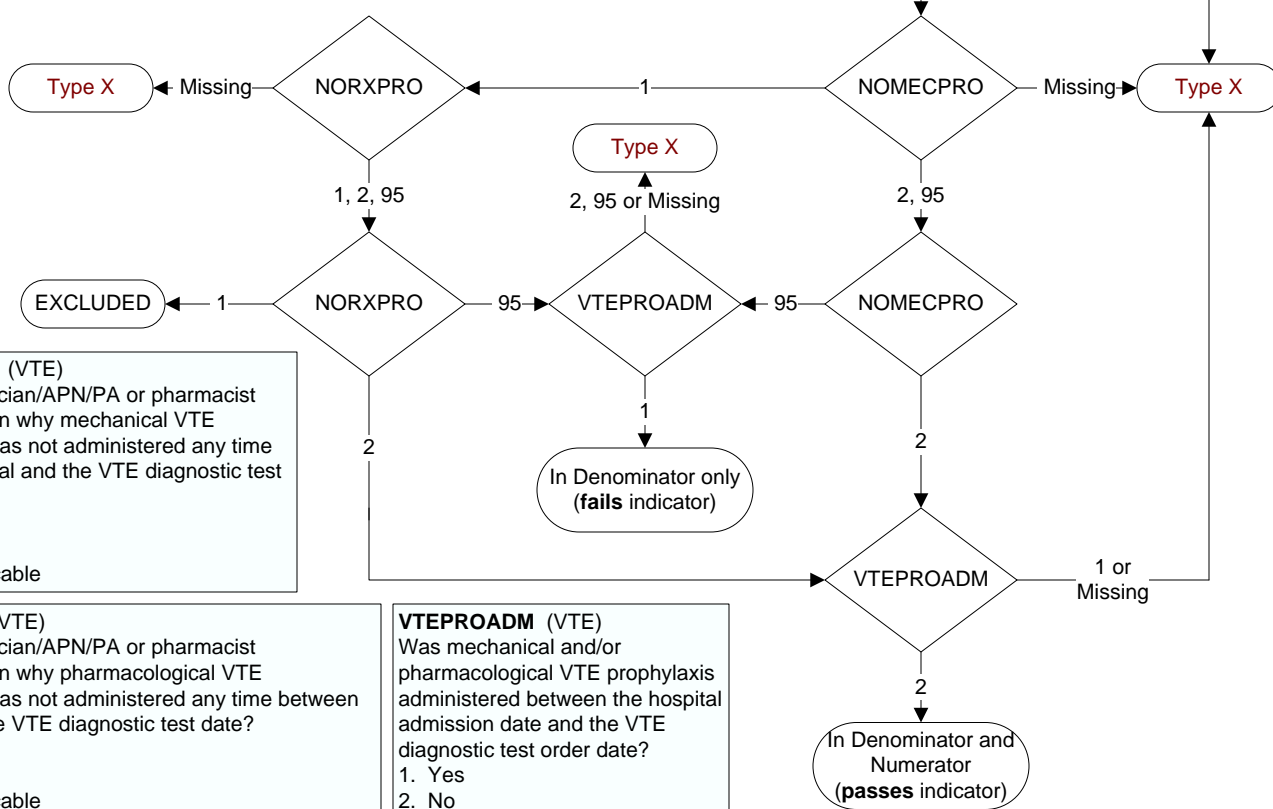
Type X

Missing

NORXPRO

1

NOMECPRO

Missing

Type X

Type X

1, 2, 95

2, 95 or Missing

2, 95

EXCLUDED

1

NORXPRO

95

VTEPROADM

95

NOMECPRO

(VTE)
cian/APN/PA or pharmacist
n why mechanical VTE
as not administered any time
al and the VTE diagnostic test

able

1

2

2

In Denominator only (**fails** indicator)

VTEPROADM

1 or Missing

VTE)
cian/APN/PA or pharmacist
n why pharmacological VTE
as not administered any time between
e VTE diagnostic test date?

able

**VTEPROADM** (VTE)
Was mechanical and/or pharmacological VTE prophylaxis administered between the hospital admission date and the VTE diagnostic test order date?
1. Yes
2. No

2

In Denominator and Numerator (**passes** indicator)